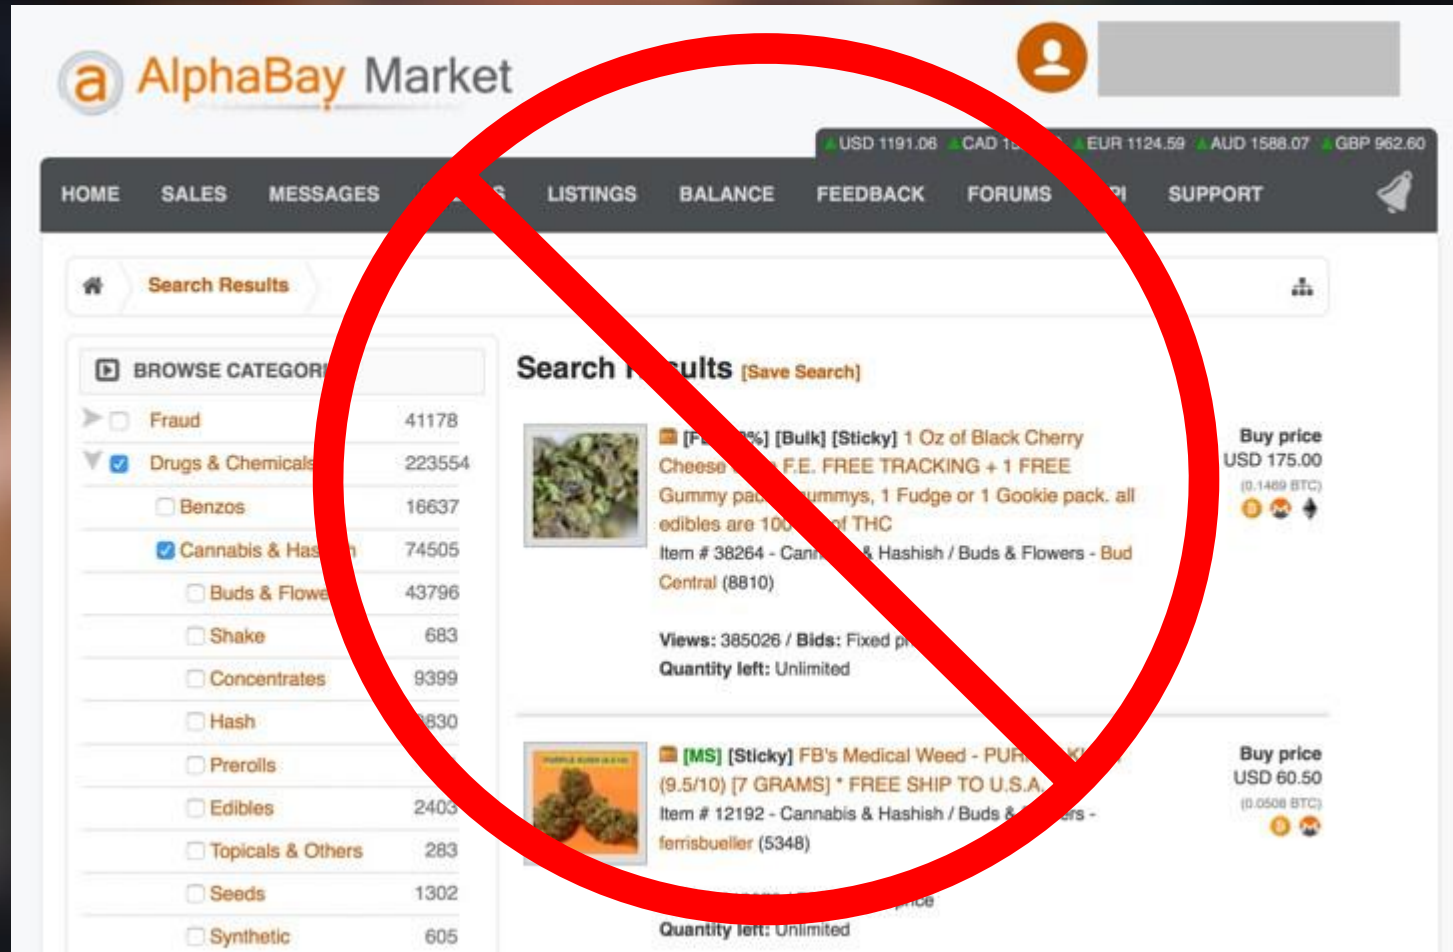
a AlphaBay Market

USD 1191.06 CAD 1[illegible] EUR 1124.59 AUD 1588.07 GBP 962.60

HOME SALES MESSAGES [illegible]S LISTINGS BALANCE FEEDBACK FORUMS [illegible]I SUPPORT

Search Results

BROWSE CATEGOR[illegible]

| | |
|---|---|
| Fraud | 41178 |
| Drugs & Chemicals | 223554 |
| Benzos | 16637 |
| Cannabis & Has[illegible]h | 74505 |
| Buds & Flowe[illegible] | 43796 |
| Shake | 683 |
| Concentrates | 9399 |
| Hash | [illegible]830 |
| Prerolls | |
| Edibles | 2403 |
| Topicals & Others | 283 |
| Seeds | 1302 |
| Synthetic | 605 |

Search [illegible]ults [Save Search]

[F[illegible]%] [Bulk] [Sticky] 1 Oz of Black Cherry Cheese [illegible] F.E. FREE TRACKING + 1 FREE Gummy pa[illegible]ummys, 1 Fudge or 1 Cookie pack. all edibles are 10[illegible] of THC
Item # 38264 - Can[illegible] & Hashish / Buds & Flowers - Bud Central (8810)

Views: 385026 / Bids: Fixed p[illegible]
Quantity left: Unlimited

Buy price
USD 175.00
(0.1469 BTC)

[MS] [Sticky] FB's Medical Weed - PUR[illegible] (9.5/10) [7 GRAMS] * FREE SHIP TO U.S.A.
Item # 12192 - Cannabis & Hashish / Buds & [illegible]ers - ferrisbueller (5348)

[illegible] price
Quantity left: Unlimited

Buy price
USD 60.50
(0.0508 BTC)